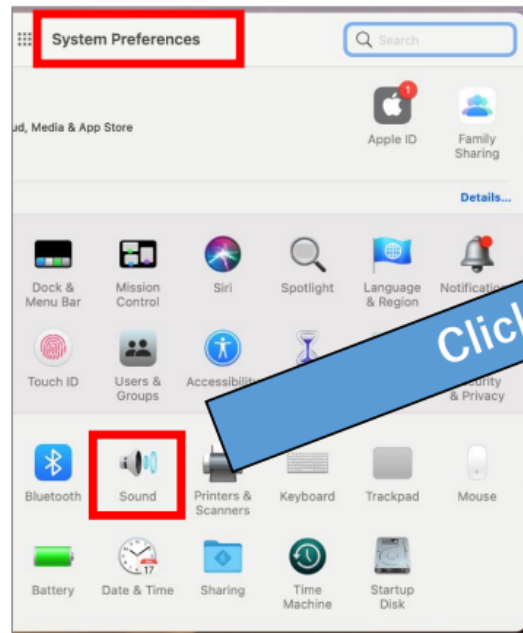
System Preferences

Search

ud, Media & App Store

1

Apple ID

Family Sharing

Details...

Dock & Menu Bar

Mission Control

Siri

Spotlight

Language & Region

Notificatio

Touch ID

Users & Groups

Accessibili

ecurity & Privacy

Click

Bluetooth

Sound

Printers & Scanners

Keyboard

Trackpad

Mouse

Battery

17

Date & Time

Sharing

Time Machine

Startup Disk